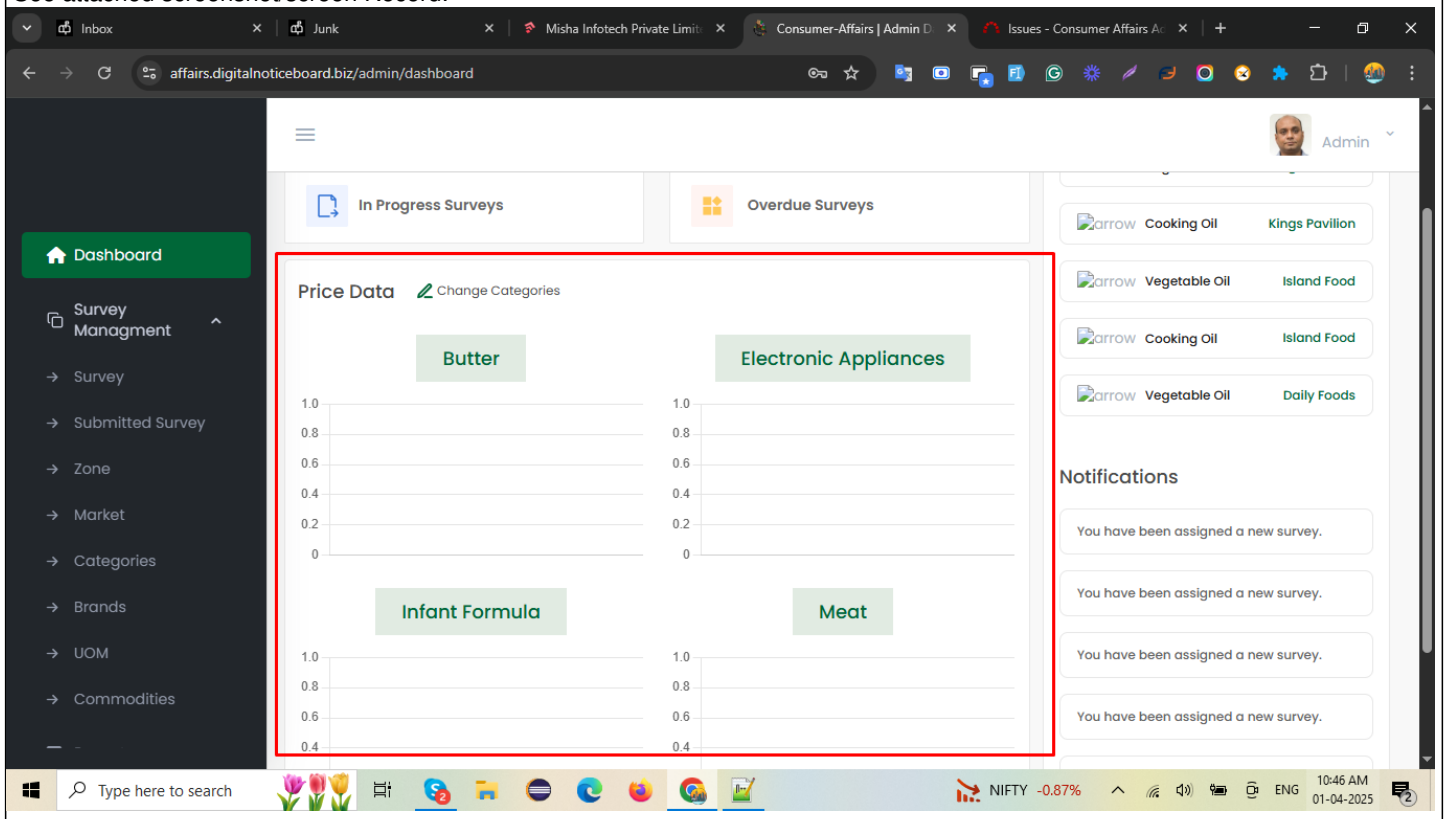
Inbox
Junk
Misha Infotech Private Limite
Consumer-Affairs | Admin D
Issues - Consumer Affairs Ac

affairs.digitalnoticeboard.biz/admin/dashboard

Admin

Dashboard
Survey Managment
Survey
Submitted Survey
Zone
Market
Categories
Brands
UOM
Commodities

In Progress Surveys
Overdue Surveys

Price Data
Change Categories

Butter
Electronic Appliances

1.0
0.8
0.6
0.4
0.2
0

1.0
0.8
0.6
0.4
0.2
0

Infant Formula
Meat

1.0
0.8
0.6
0.4

1.0
0.8
0.6
0.4

arrow Cooking Oil Kings Pavilion
arrow Vegetable Oil Island Food
arrow Cooking Oil Island Food
arrow Vegetable Oil Daily Foods

Notifications
You have been assigned a new survey.
You have been assigned a new survey.
You have been assigned a new survey.
You have been assigned a new survey.

Type here to search
NIFTY -0.87%
ENG
10:46 AM
01-04-2025